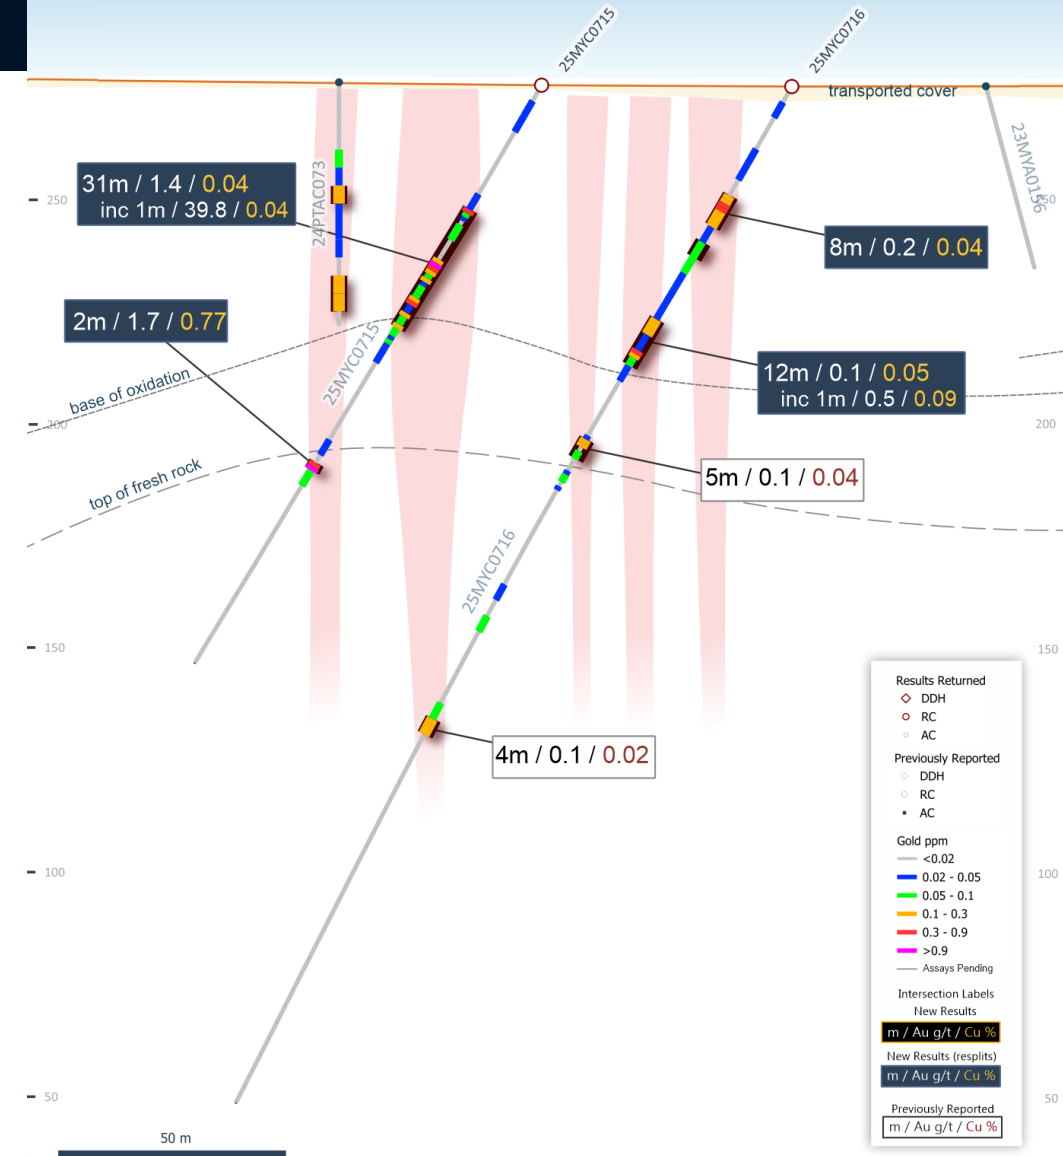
25MYC0715
25MYC0716
transported cover
23MYA0156
24PTAC073
250
31m / 1.4 / 0.04
inc 1m / 39.8 / 0.04
8m / 0.2 / 0.04
2m / 1.7 / 0.77
base of oxidation
12m / 0.1 / 0.05
inc 1m / 0.5 / 0.09
25MYC0715
200
200
top of fresh rock
5m / 0.1 / 0.04
25MYC0716
150
150
4m / 0.1 / 0.02
100
100
50
50
50 m

Results Returned
DDH
RC
AC
Previously Reported
DDH
RC
AC
Gold ppm
<0.02
0.02 - 0.05
0.05 - 0.1
0.1 - 0.3
0.3 - 0.9
>0.9
Assays Pending
Intersection Labels
New Results
m / Au g/t / Cu %
New Results (resplits)
m / Au g/t / Cu %
Previously Reported
m / Au g/t / Cu %